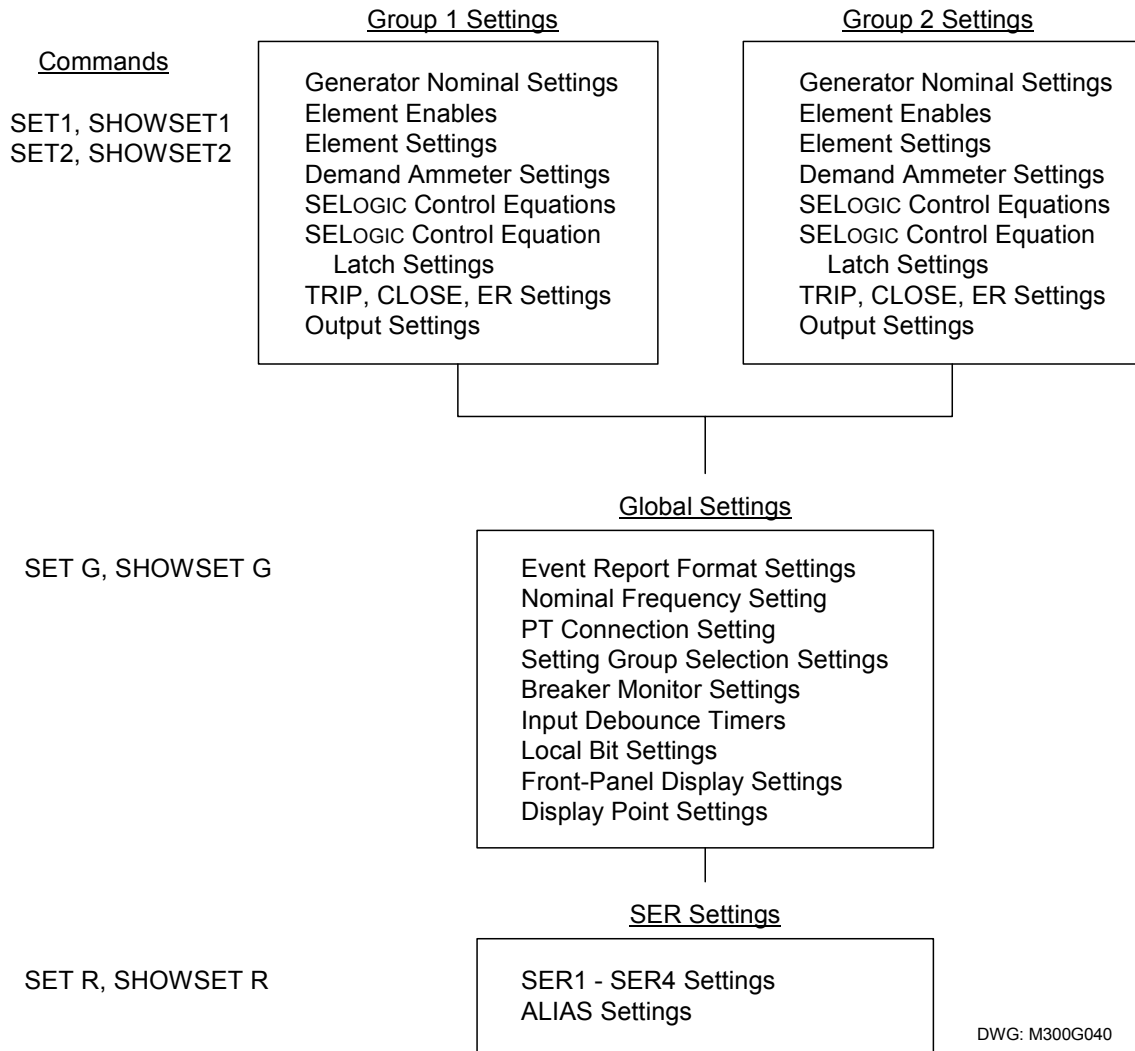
Commands

SET1, SHOWSET1
SET2, SHOWSET2

Group 1 Settings

Generator Nominal Settings
Element Enables
Element Settings
Demand Ammeter Settings
SELOGIC Control Equations
SELOGIC Control Equation Latch Settings
TRIP, CLOSE, ER Settings
Output Settings

Group 2 Settings

Generator Nominal Settings
Element Enables
Element Settings
Demand Ammeter Settings
SELOGIC Control Equations
SELOGIC Control Equation Latch Settings
TRIP, CLOSE, ER Settings
Output Settings

SET G, SHOWSET G

Global Settings

Event Report Format Settings
Nominal Frequency Setting
PT Connection Setting
Setting Group Selection Settings
Breaker Monitor Settings
Input Debounce Timers
Local Bit Settings
Front-Panel Display Settings
Display Point Settings

SET R, SHOWSET R

SER Settings

SER1 - SER4 Settings
ALIAS Settings

DWG: M300G040